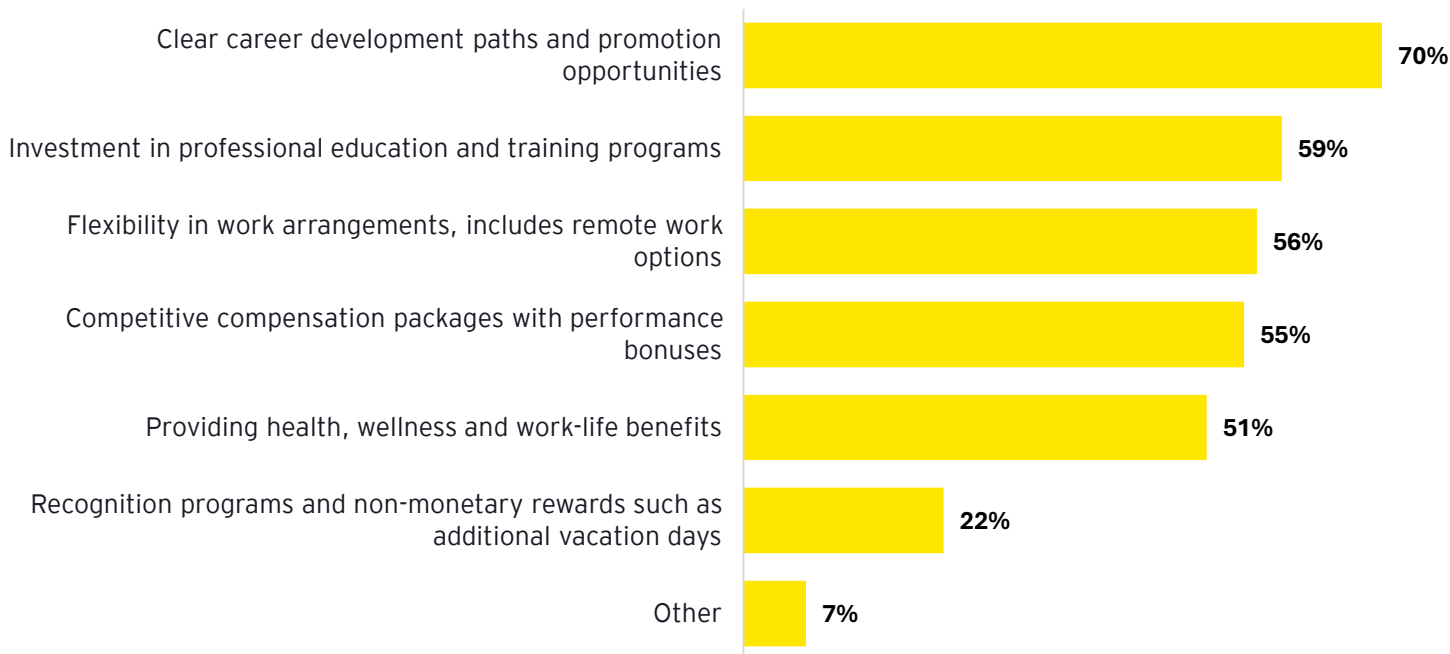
| | |
|---|---|
| Clear career development paths and promotion opportunities | 70% |
| Investment in professional education and training programs | 59% |
| Flexibility in work arrangements, includes remote work options | 56% |
| Competitive compensation packages with performance bonuses | 55% |
| Providing health, wellness and work-life benefits | 51% |
| Recognition programs and non-monetary rewards such as additional vacation days | 22% |
| Other | 7% |